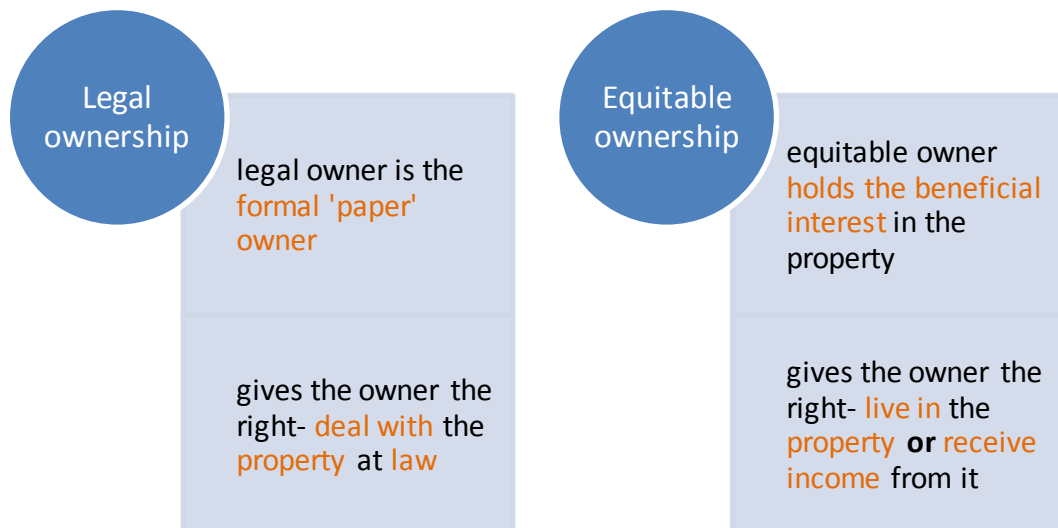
Legal ownership

legal owner is the formal 'paper' owner

gives the owner the right- deal with the property at law

Equitable ownership

equitable owner holds the beneficial interest in the property

gives the owner the right- live in the property **or** receive income from it